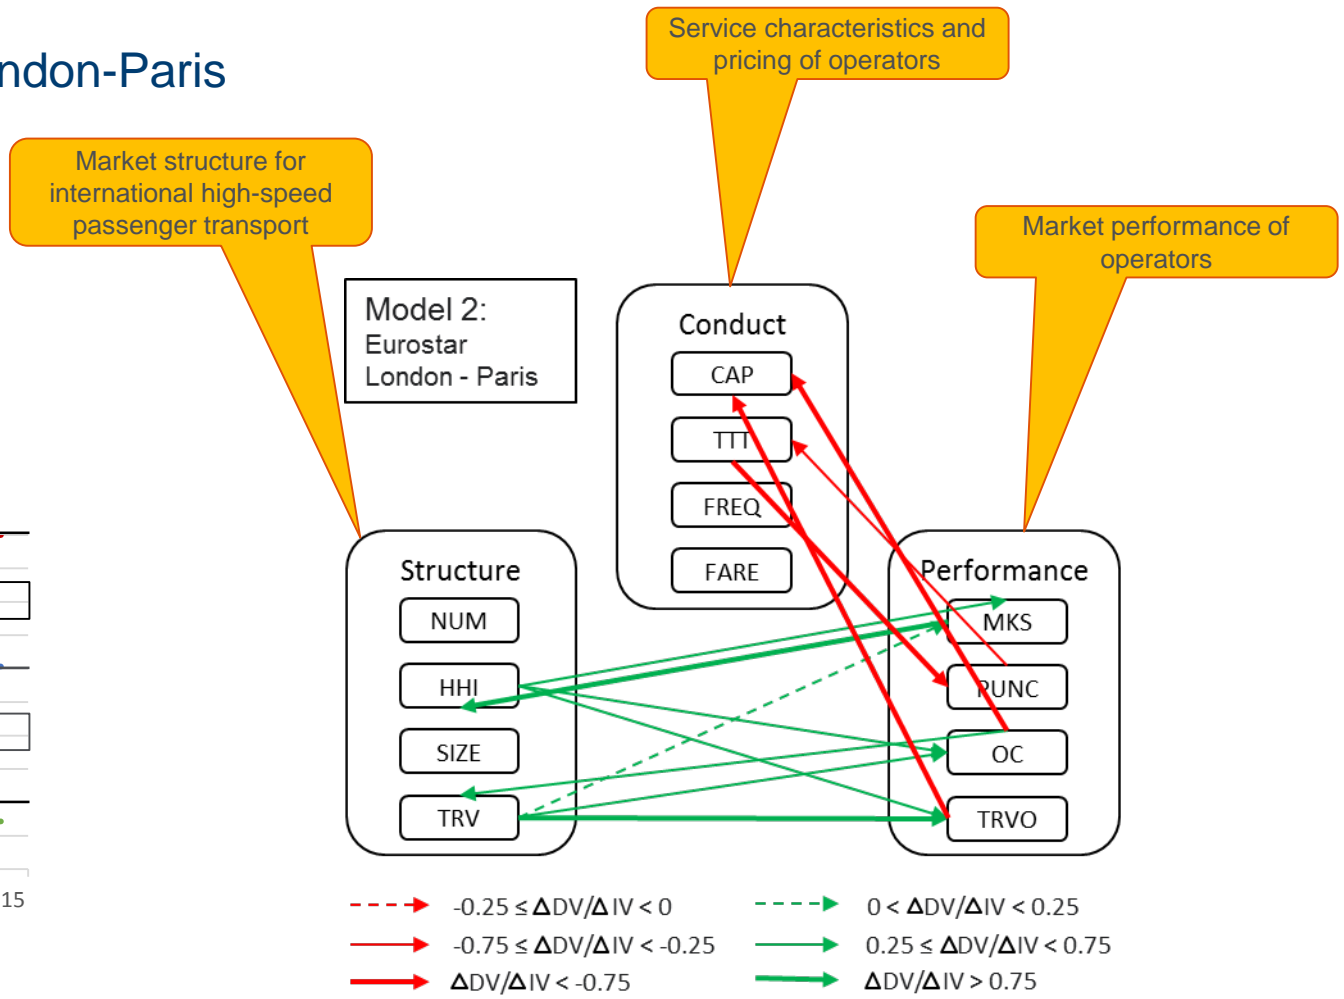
ndon-Paris

Service characteristics and pricing of operators

Market structure for international high-speed passenger transport

Market performance of operators

Model 2:
Eurostar
London - Paris

Conduct
CAP
TTT
FREQ
FARE

Structure
NUM
HHI
SIZE
TRV

Performance
MKS
PUNC
OC
TRVO

15

$-0.25 \leq \Delta DV/\Delta IV < 0$
$-0.75 \leq \Delta DV/\Delta IV < -0.25$
$\Delta DV/\Delta IV < -0.75$
$0 < \Delta DV/\Delta IV < 0.25$
$0.25 \leq \Delta DV/\Delta IV < 0.75$
$\Delta DV/\Delta IV > 0.75$